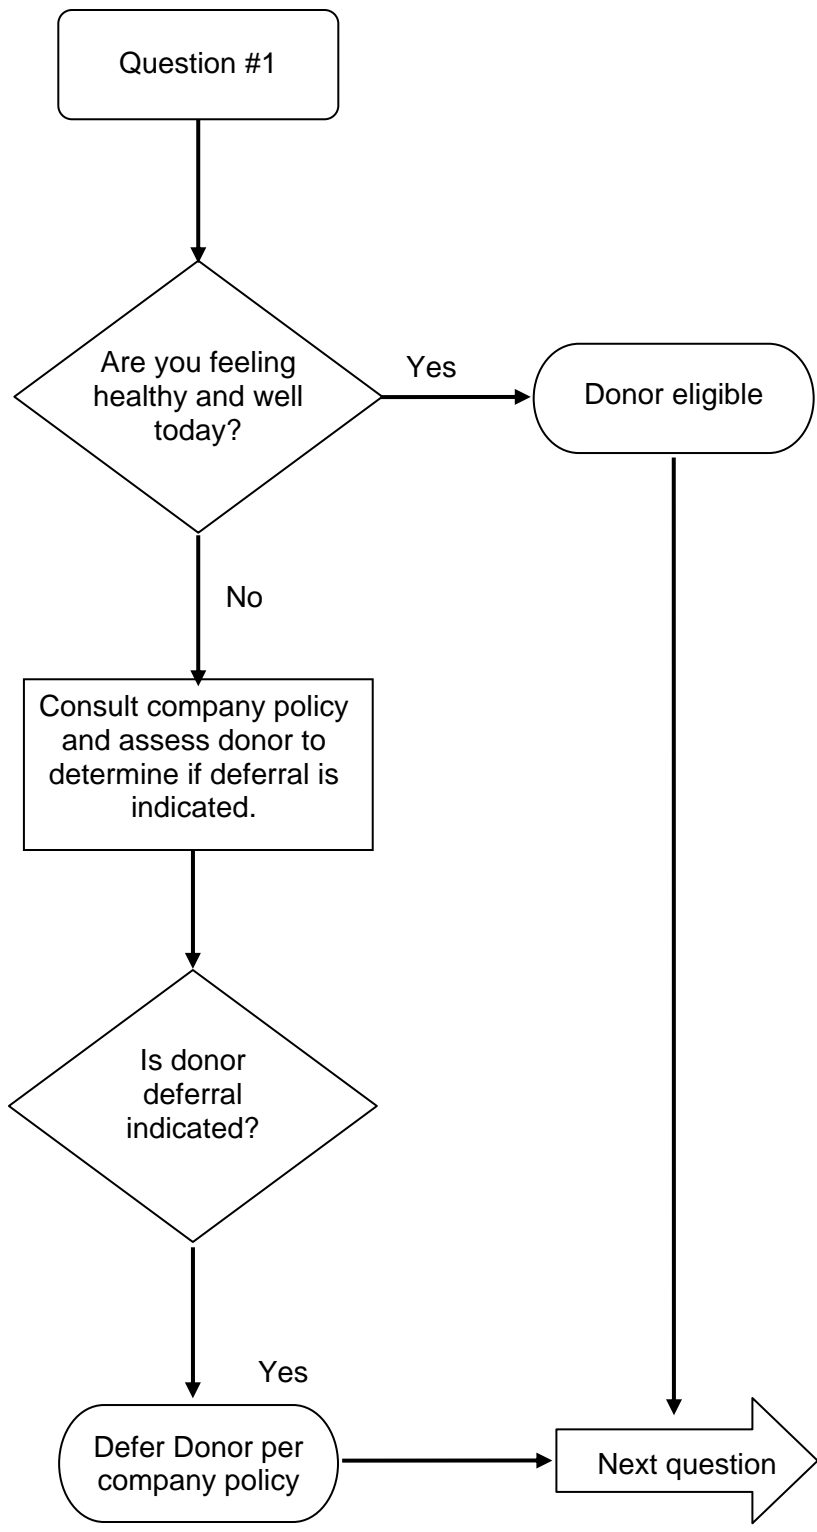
Question #1

Are you feeling healthy and well today?

Yes

Donor eligible

No

Consult company policy and assess donor to determine if deferral is indicated.

Is donor deferral indicated?

Yes

Defer Donor per company policy

Next question